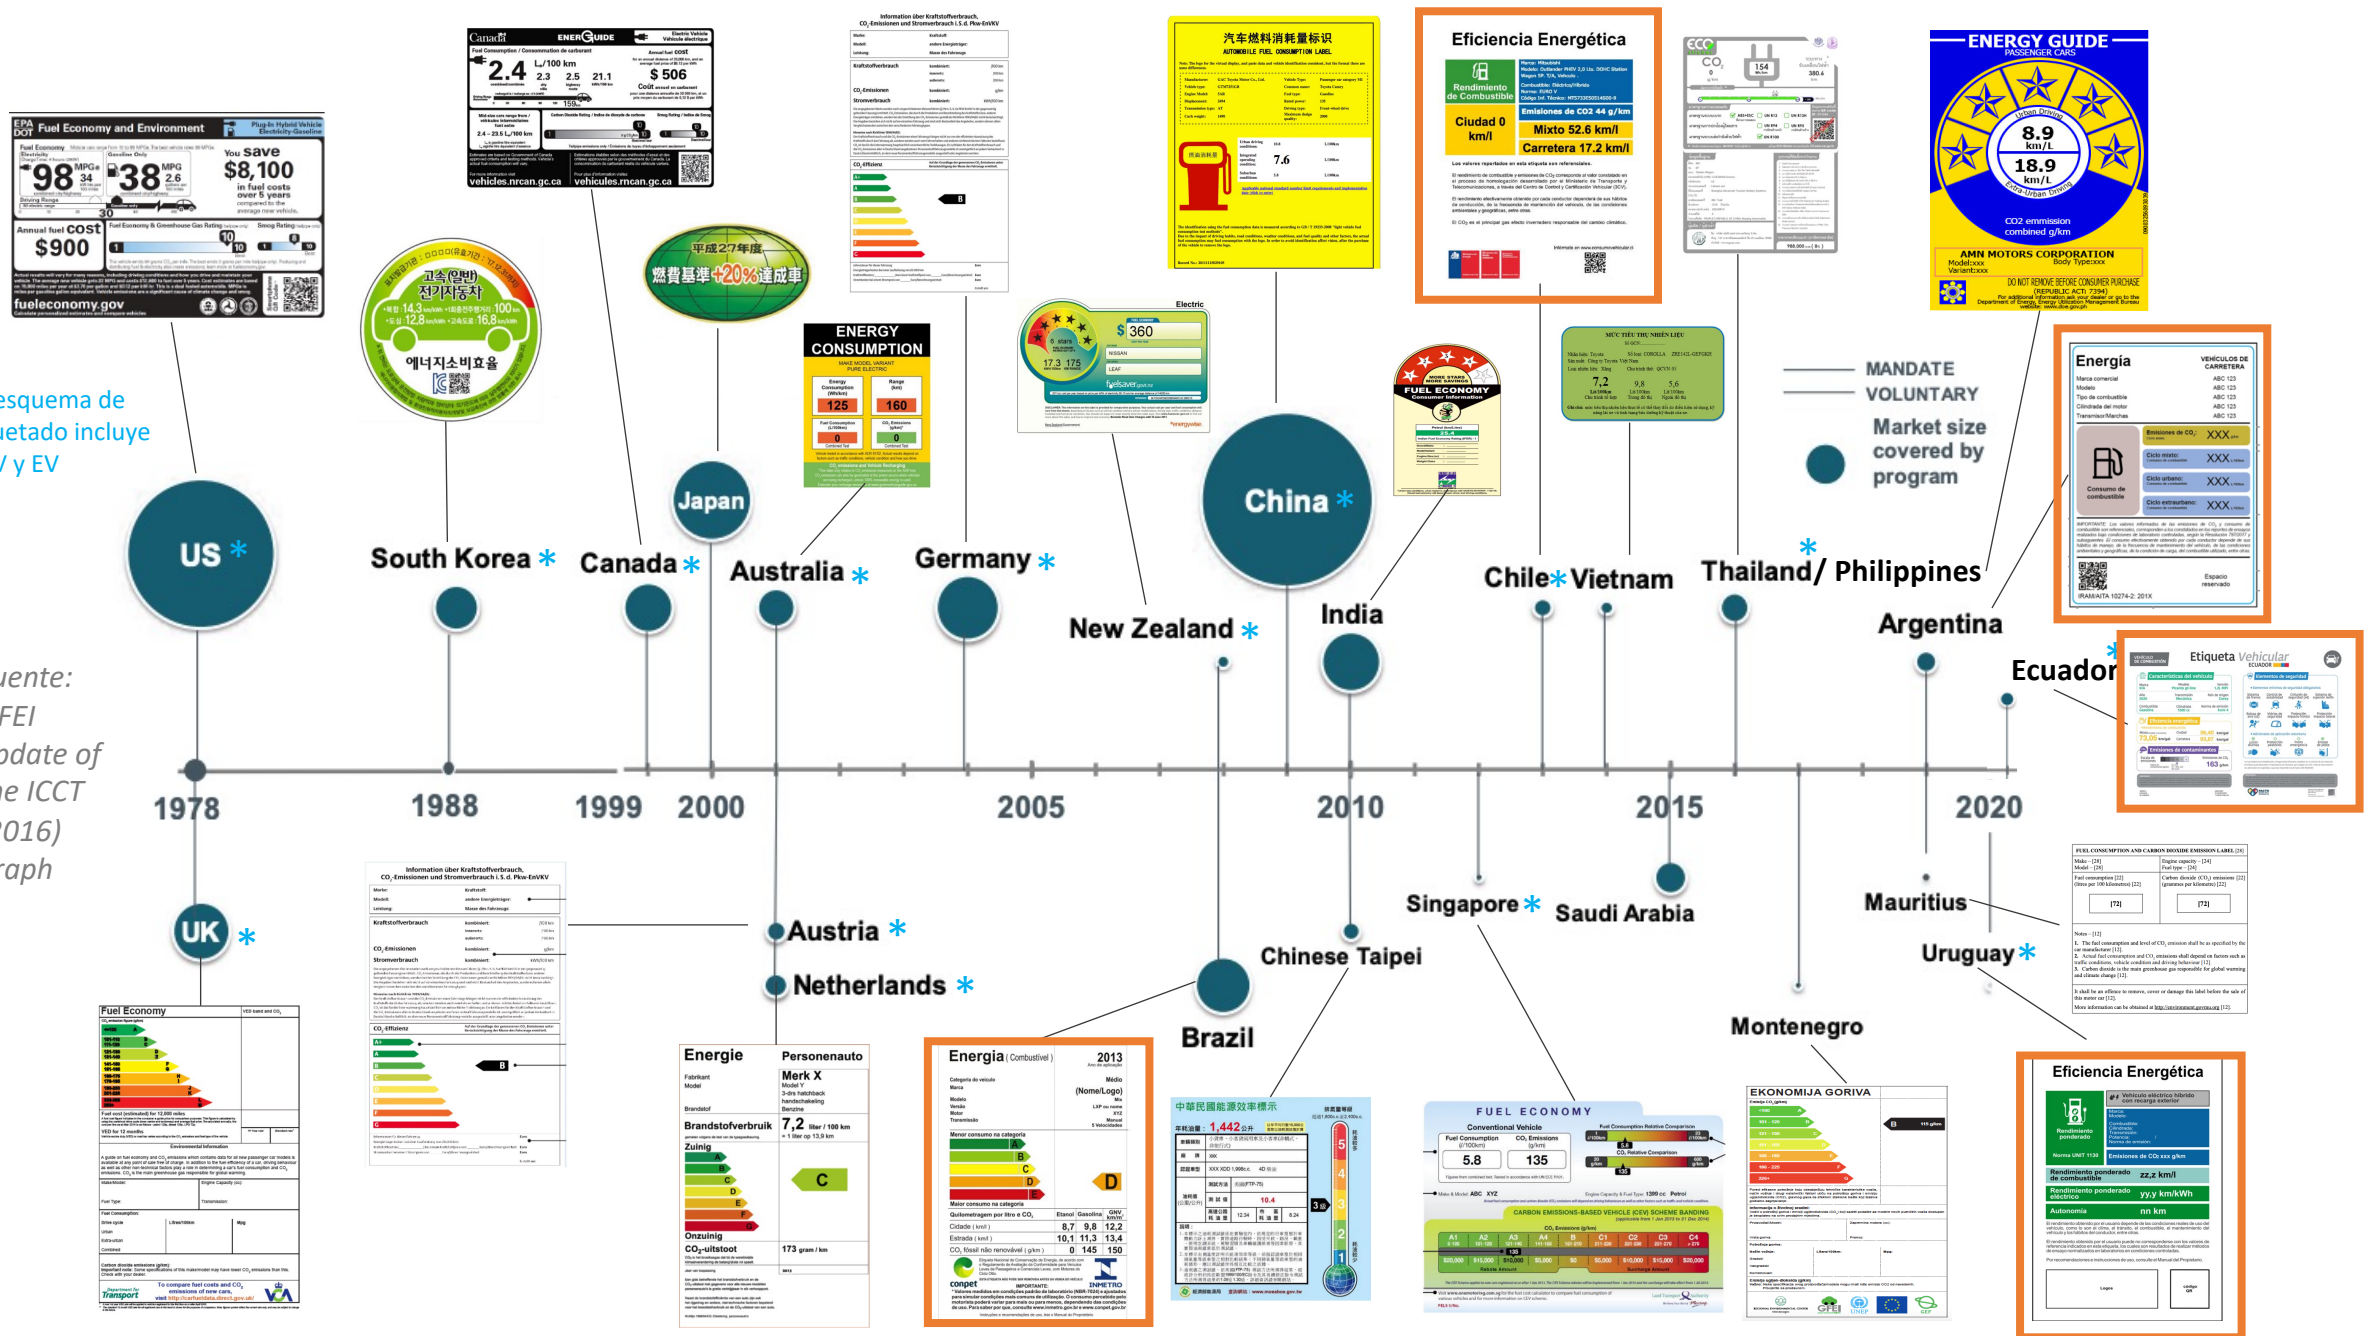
esquema de
uetado incluye
/ y EV

uente:
FEI
odate of
e ICCT
016)
aph

US *
South Korea *
Canada *
Japan
Australia *
Germany *
New Zealand *
China *
India
Chile * Vietnam
Thailand / Philippines *
Argentina
Ecuador *

1978
1988
1999
2000
2005
2010
2015
2020

UK *
Austria *
Netherlands *
Brazil
Chinese Taipei
Singapore *
Saudi Arabia
Montenegro
Mauritius
Uruguay *

MANDATE
VOLUNTARY
Market size covered by program

Fuel Economy and Environment
98 MPGe
38 MPG
You Save $8,100 in fuel costs over 5 years compared to the average new vehicle.
Annual fuel cost $900
fueleconomy.gov

EnerGuide
2.4 L/100 km
$ 506
vehicles.nrcan.gc.ca

平成27年度 燃費基準+20%達成車

고속(일반) 전기자동차
에너지소비효율

ENERGY CONSUMPTION
125
160

Information über Kraftstoffverbrauch, CO2-Emissionen und Stromverbrauch i.S.d. Pkw-EnVKV

Electric
$ 360

汽车燃料消耗量标识

FUEL ECONOMY

Eficiencia Energética
Rendimiento de Combustible
Ciudad 0 km/l
Emisiones de CO2 44 g/km
Mixto 52.6 km/l
Carretera 17.2 km/l

MỨC TIÊU THỤ NHIÊN LIỆU

ENERGY GUIDE
PASSENGER CARS
8.9 km/L
18.9 km/L
CO2 emission combined g/km
AMN MOTORS CORPORATION

Energía

Etiqueta Vehicular

Fuel Economy

Energie
Personenauto
Merk X
Brandstofverbruik 7,2
Zuinig
Onzuinig
C

Energia (Combustível)
2013

中華民國能源效率標示
1,442

FUEL ECONOMY
5.8
135

EKONOMIJA GORIVA

Eficiencia Energética